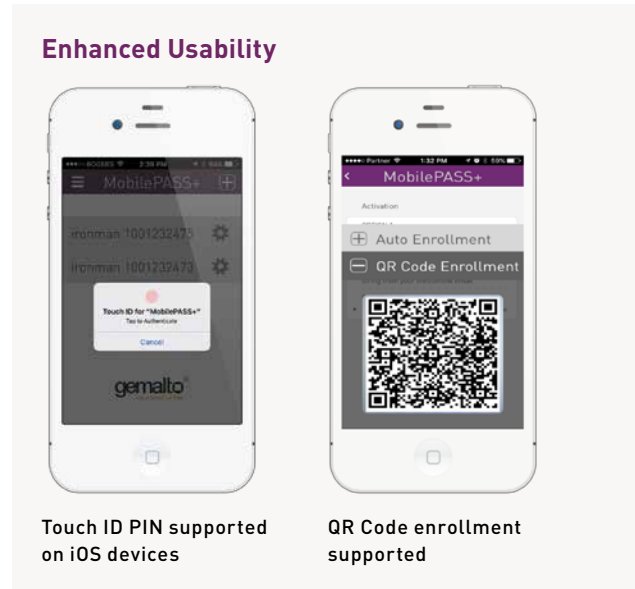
Enhanced Usability

•••○○ ROGERS 2:39 PM
MobilePASS+
ironman 1001232473
ironman 1001232473
Touch ID for "MobilePASS+"
Tap to Authenticate
Cancel
gemalto

•••○○ Partner 1:32 PM 59%
MobilePASS+
Activation
Auto Enrollment
QR Code Enrollment

Touch ID PIN supported on iOS devices

QR Code enrollment supported